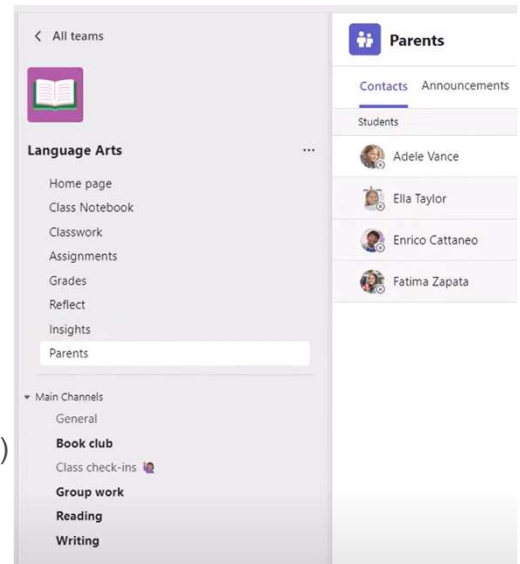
< All teams

Language Arts ···

Home page
Class Notebook
Classwork
Assignments
Grades
Reflect
Insights
Parents

▾ Main Channels
General
Book club
Class check-ins
Group work
Reading
Writing

Parents

Contacts Announcements

Students

Adele Vance
Ella Taylor
Enrico Cattaneo
Fatima Zapata